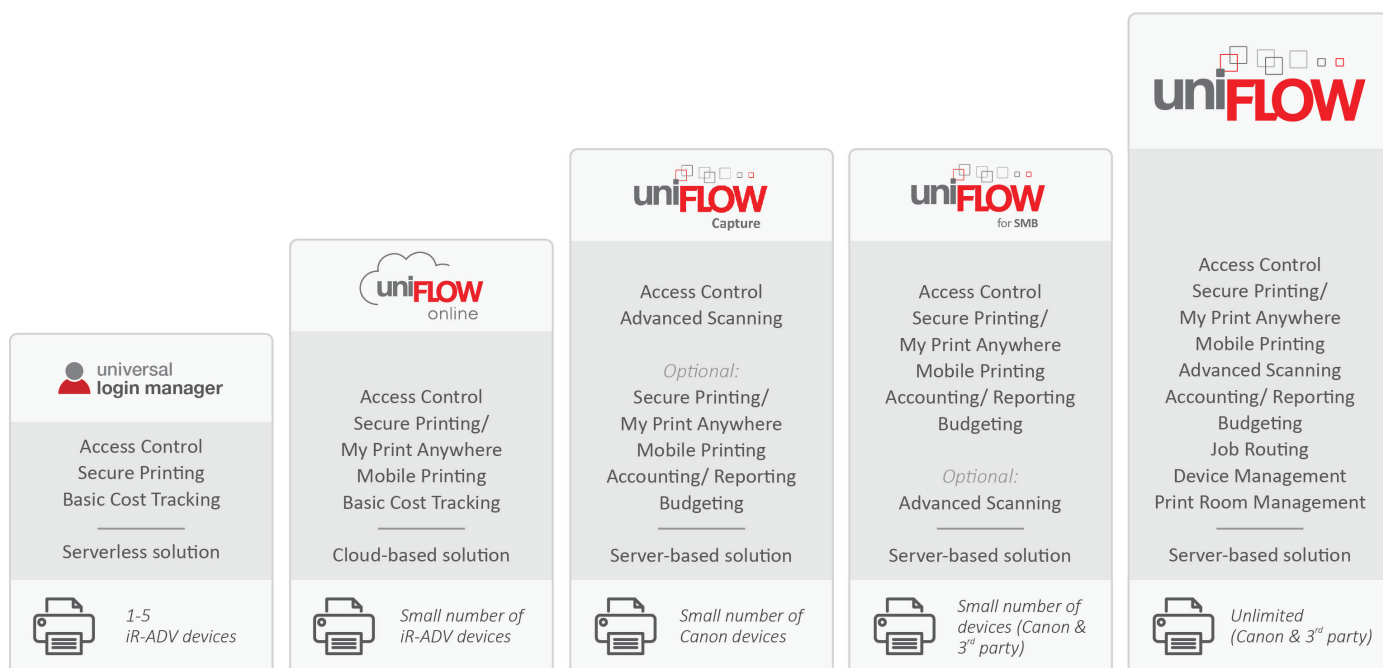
universal
login manager

Access Control
Secure Printing
Basic Cost Tracking

Serverless solution

1-5
iR-ADV devices

uniFLOW
online

Access Control
Secure Printing/
My Print Anywhere
Mobile Printing
Basic Cost Tracking

Cloud-based solution

Small number of
iR-ADV devices

uniFLOW
Capture

Access Control
Advanced Scanning

Optional:
Secure Printing/
My Print Anywhere
Mobile Printing
Accounting/ Reporting
Budgeting

Server-based solution

Small number of
Canon devices

uniFLOW
for SMB

Access Control
Secure Printing/
My Print Anywhere
Mobile Printing
Accounting/ Reporting
Budgeting

Optional:
Advanced Scanning

Server-based solution

Small number of
devices (Canon &
$3^{rd}$ party)

uniFLOW

Access Control
Secure Printing/
My Print Anywhere
Mobile Printing
Advanced Scanning
Accounting/ Reporting
Budgeting
Job Routing
Device Management
Print Room Management

Server-based solution

Unlimited
(Canon & $3^{rd}$ party)